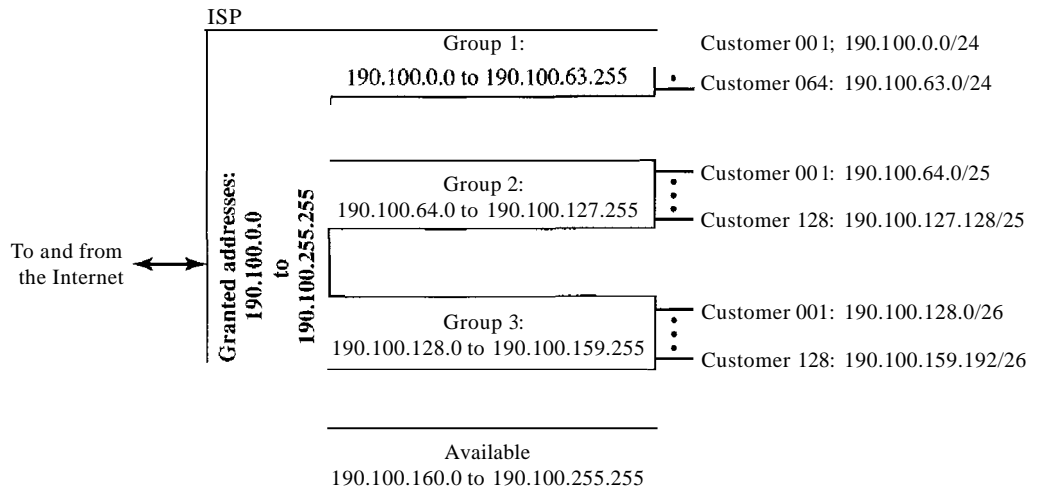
ISP

Group 1:
190.100.0.0 to 190.100.63.255

Customer 001; 190.100.0.0/24
Customer 064: 190.100.63.0/24

Group 2:
190.100.64.0 to 190.100.127.255

Customer 001: 190.100.64.0/25
Customer 128: 190.100.127.128/25

To and from the Internet

Granted addresses: 190.100.0.0 to 190.100.255.255

Group 3:
190.100.128.0 to 190.100.159.255

Customer 001: 190.100.128.0/26
Customer 128: 190.100.159.192/26

Available
190.100.160.0 to 190.100.255.255